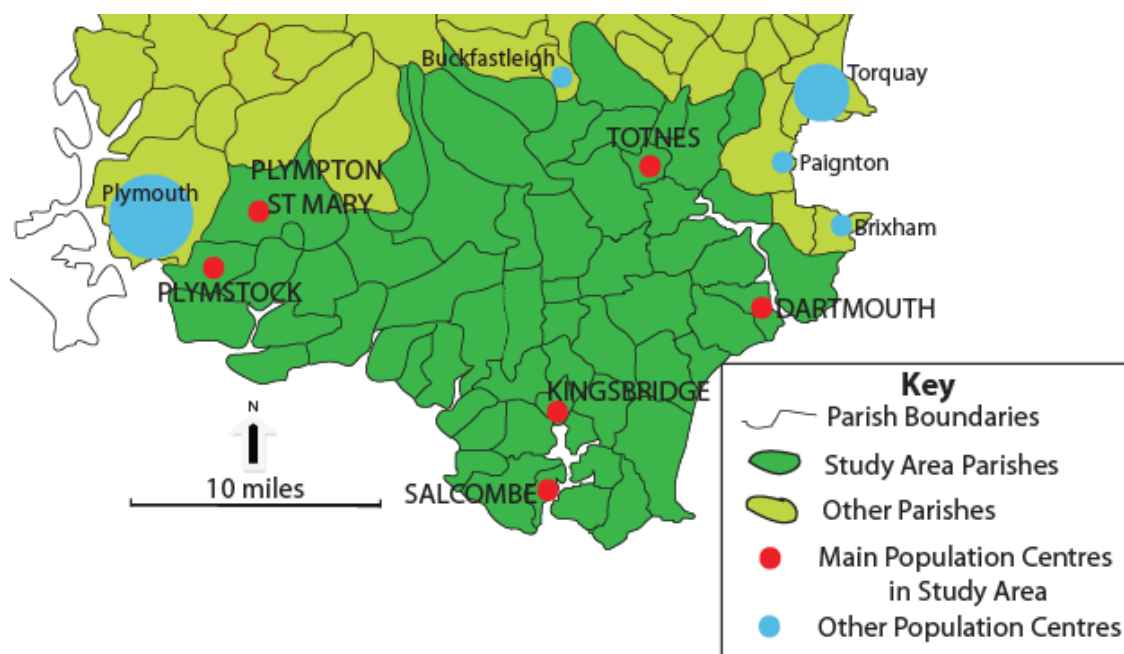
Buckfastleigh

Torquay

TOTNES

Paignton

PLYMPTON ST MARY

Plymouth

Brixham

PLYMSTOCK

DARTMOUTH

KINGSBRIDGE

N

10 miles

SALCOMBE

Key

Parish Boundaries

Study Area Parishes

Other Parishes

Main Population Centres in Study Area

Other Population Centres